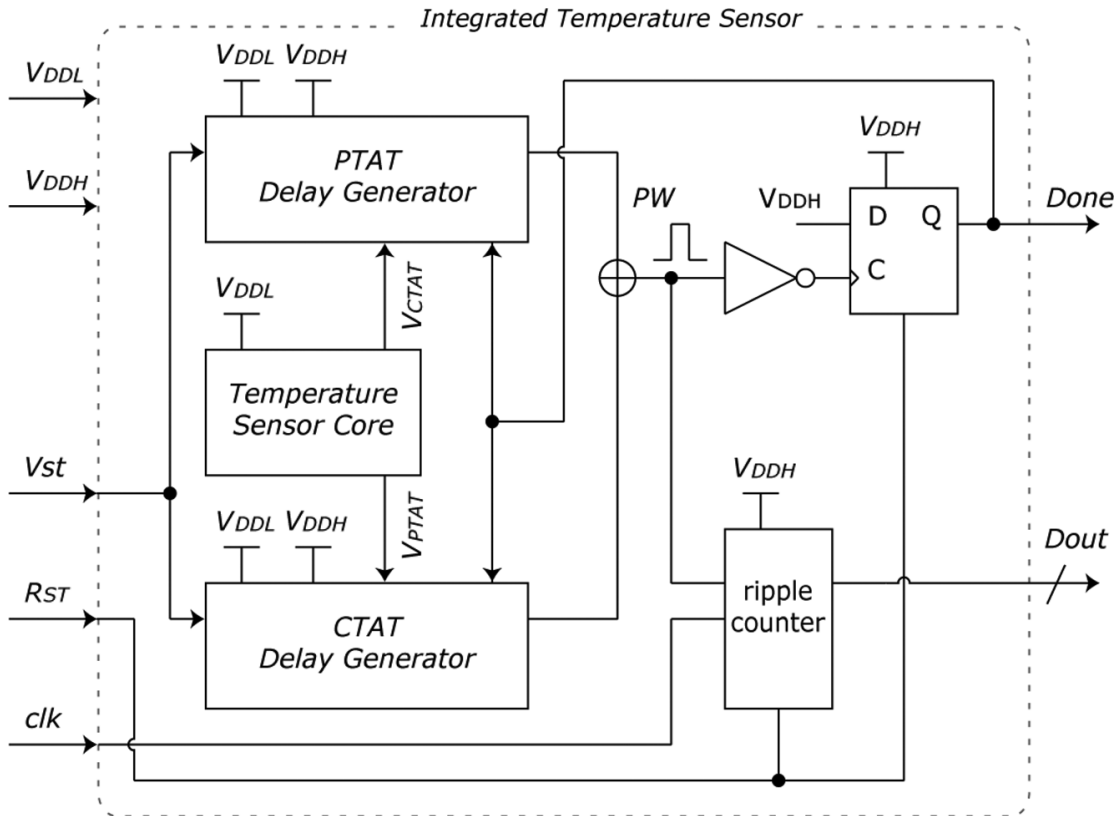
Integrated Temperature Sensor

$V_{DDL}$

$V_{DDH}$

$V_{DDL}$ $V_{DDH}$

PTAT
Delay Generator

$V_{DDH}$

PW

$V_{DDH}$

D Q

C

Done

$V_{CTAT}$

$V_{DDL}$

Temperature Sensor Core

Vst

$V_{DDH}$

$V_{PTAT}$

$V_{DDL}$ $V_{DDH}$

Dout

$R_{ST}$

CTAT
Delay Generator

ripple counter

clk